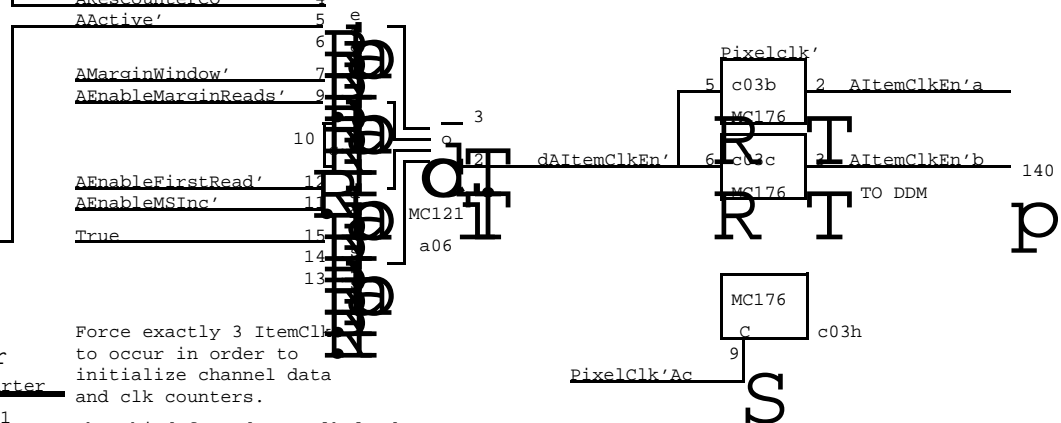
AActive'
5
e
6
AMarginWindow'
7
AEnableMarginReads'
9
3
10
AEnableFirstRead'
12
AEnableMSInc'
11
True
15
14
13
MC121
a06
2
dAItemClkEn'
Pixelclk'
5
c03b
2
AItemClkEn'a
MC176
6
c03c
3
AItemClkEn'b
MC176
140
TO DDM
MC176
C
c03h
9
PixelClk'Ac
S
p

Force exactly 3 ItemClk to occur in order to initialize channel data and clk counters.